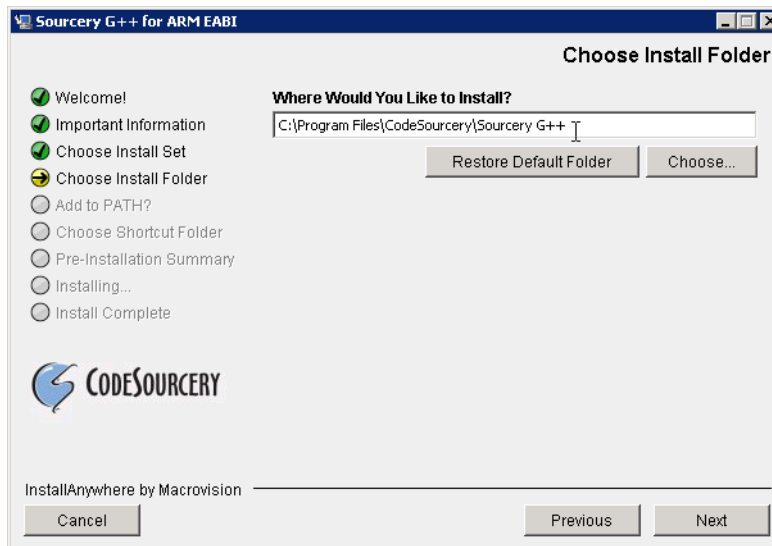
Sourcery G++ for ARM EABI

Choose Install Folder

Welcome!
Important Information
Choose Install Set
Choose Install Folder
Add to PATH?
Choose Shortcut Folder
Pre-Installation Summary
Installing...
Install Complete

CODESOURCERY

Where Would You Like to Install?
C:\Program Files\CodeSourcery\Sourcery G++

Restore Default Folder
Choose...

InstallAnywhere by Macrovision

Cancel
Previous
Next